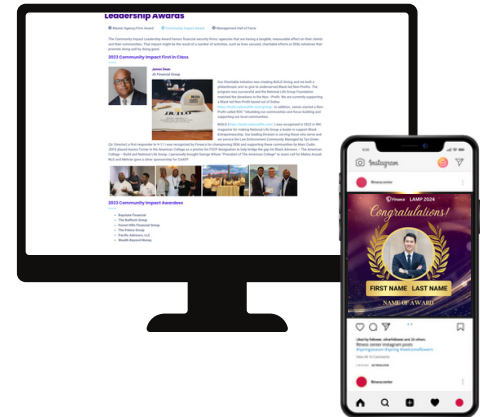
Leadership Awards

Community Impact First In Class

2023 Community Impact First In Class

James Sean

2023 Community Impact Awardees

Instagram

Finance LAMP 2024

Congratulations!

FIRST NAME LAST NAME

NAME OF AWARD